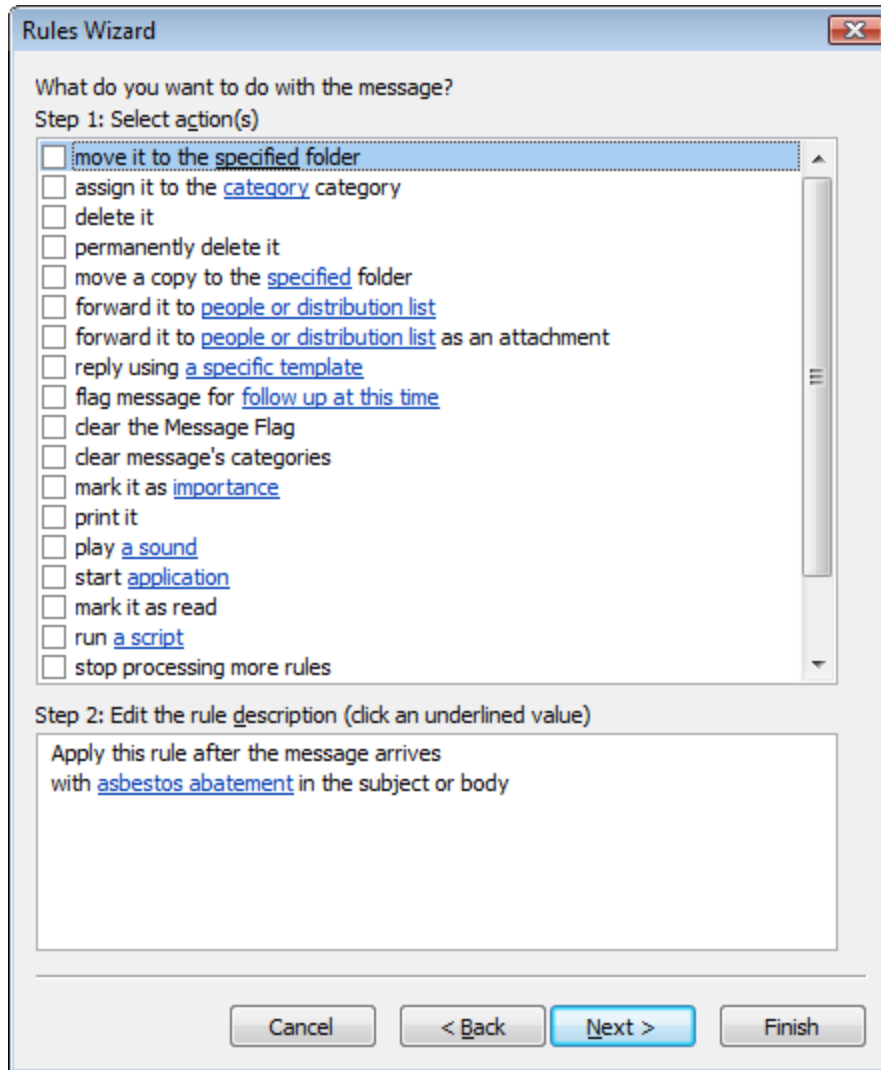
Rules Wizard

What do you want to do with the message?
Step 1: Select action(s)

move it to the specified folder
assign it to the category category
delete it
permanently delete it
move a copy to the specified folder
forward it to people or distribution list
forward it to people or distribution list as an attachment
reply using a specific template
flag message for follow up at this time
clear the Message Flag
clear message's categories
mark it as importance
print it
play a sound
start application
mark it as read
run a script
stop processing more rules

Step 2: Edit the rule description (click an underlined value)

Apply this rule after the message arrives
with asbestos abatement in the subject or body

Cancel
< Back
Next >
Finish